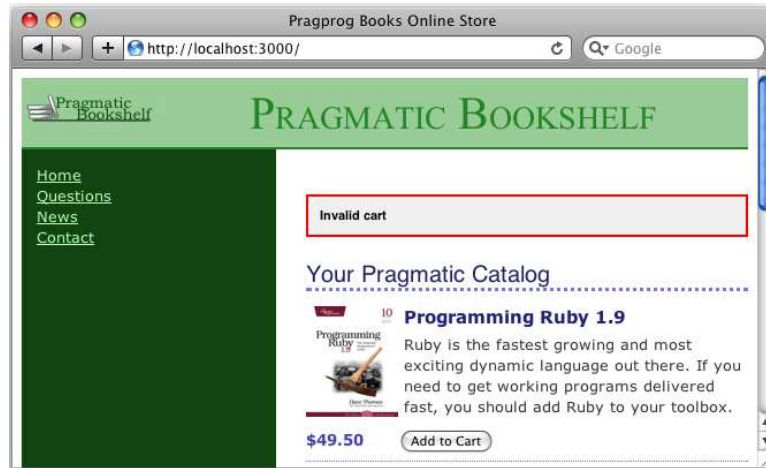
Pragprog Books Online Store

http://localhost:3000/

Google

Pragmatic Bookshelf

PRAGMATIC BOOKSHELF

Home
Questions
News
Contact

Invalid cart

Your Pragmatic Catalog

Programming Ruby 1.9

Programming Ruby 1.9

Ruby is the fastest growing and most exciting dynamic language out there. If you need to get working programs delivered fast, you should add Ruby to your toolbox.

$49.50

Add to Cart